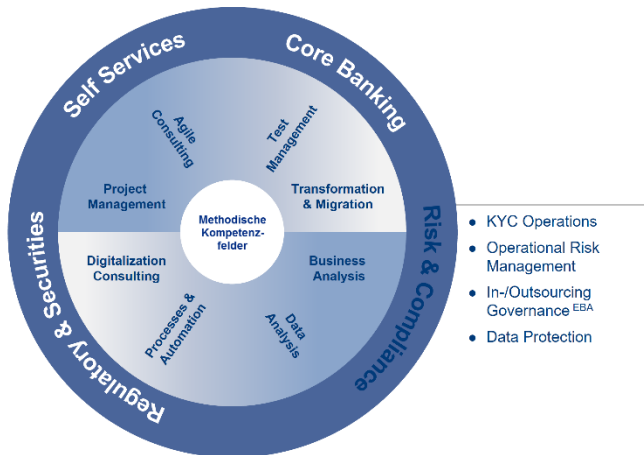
Self Services

Core Banking

Risk & Compliance

Regulatory & Securities

Agile Consulting

Test Management

Project Management

Transformation & Migration

Methodische Kompetenzfelder

Digitalization Consulting

Business Analysis

Processes & Automation

Data Analysis

• KYC Operations
• Operational Risk Management
• In-/Outsourcing Governance $^{EBA}$
• Data Protection